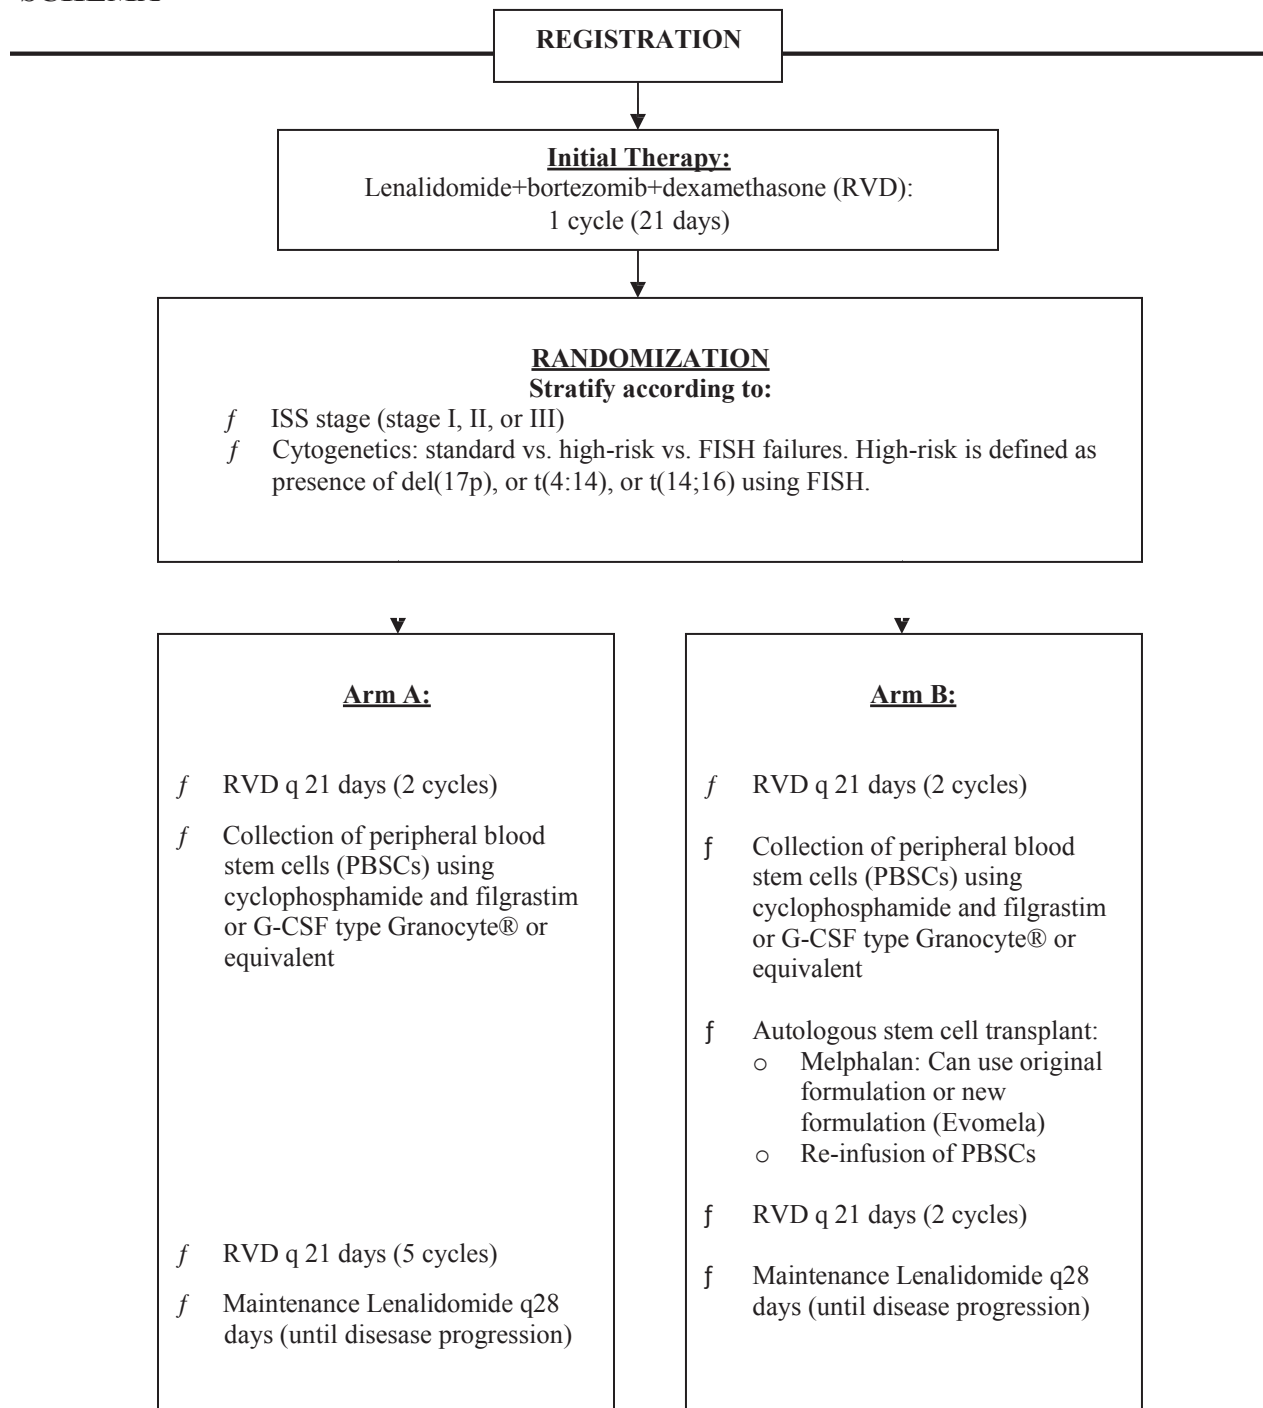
SCHEMA

REGISTRATION

Initial Therapy:
Lenalidomide+bortezomib+dexamethasone (RVD):
1 cycle (21 days)

RANDOMIZATION
Stratify according to:
ƒ ISS stage (stage I, II, or III)
ƒ Cytogenetics: standard vs. high-risk vs. FISH failures. High-risk is defined as presence of del(17p), or t(4:14), or t(14;16) using FISH.

Arm A:

ƒ RVD q 21 days (2 cycles)

ƒ Collection of peripheral blood stem cells (PBSCs) using cyclophosphamide and filgrastim or G-CSF type Granocyte® or equivalent

ƒ RVD q 21 days (5 cycles)

ƒ Maintenance Lenalidomide q28 days (until disease progression)

Arm B:

ƒ RVD q 21 days (2 cycles)

ƒ Collection of peripheral blood stem cells (PBSCs) using cyclophosphamide and filgrastim or G-CSF type Granocyte® or equivalent

ƒ Autologous stem cell transplant:
o Melphalan: Can use original formulation or new formulation (Evomela)
o Re-infusion of PBSCs

ƒ RVD q 21 days (2 cycles)

ƒ Maintenance Lenalidomide q28 days (until disease progression)